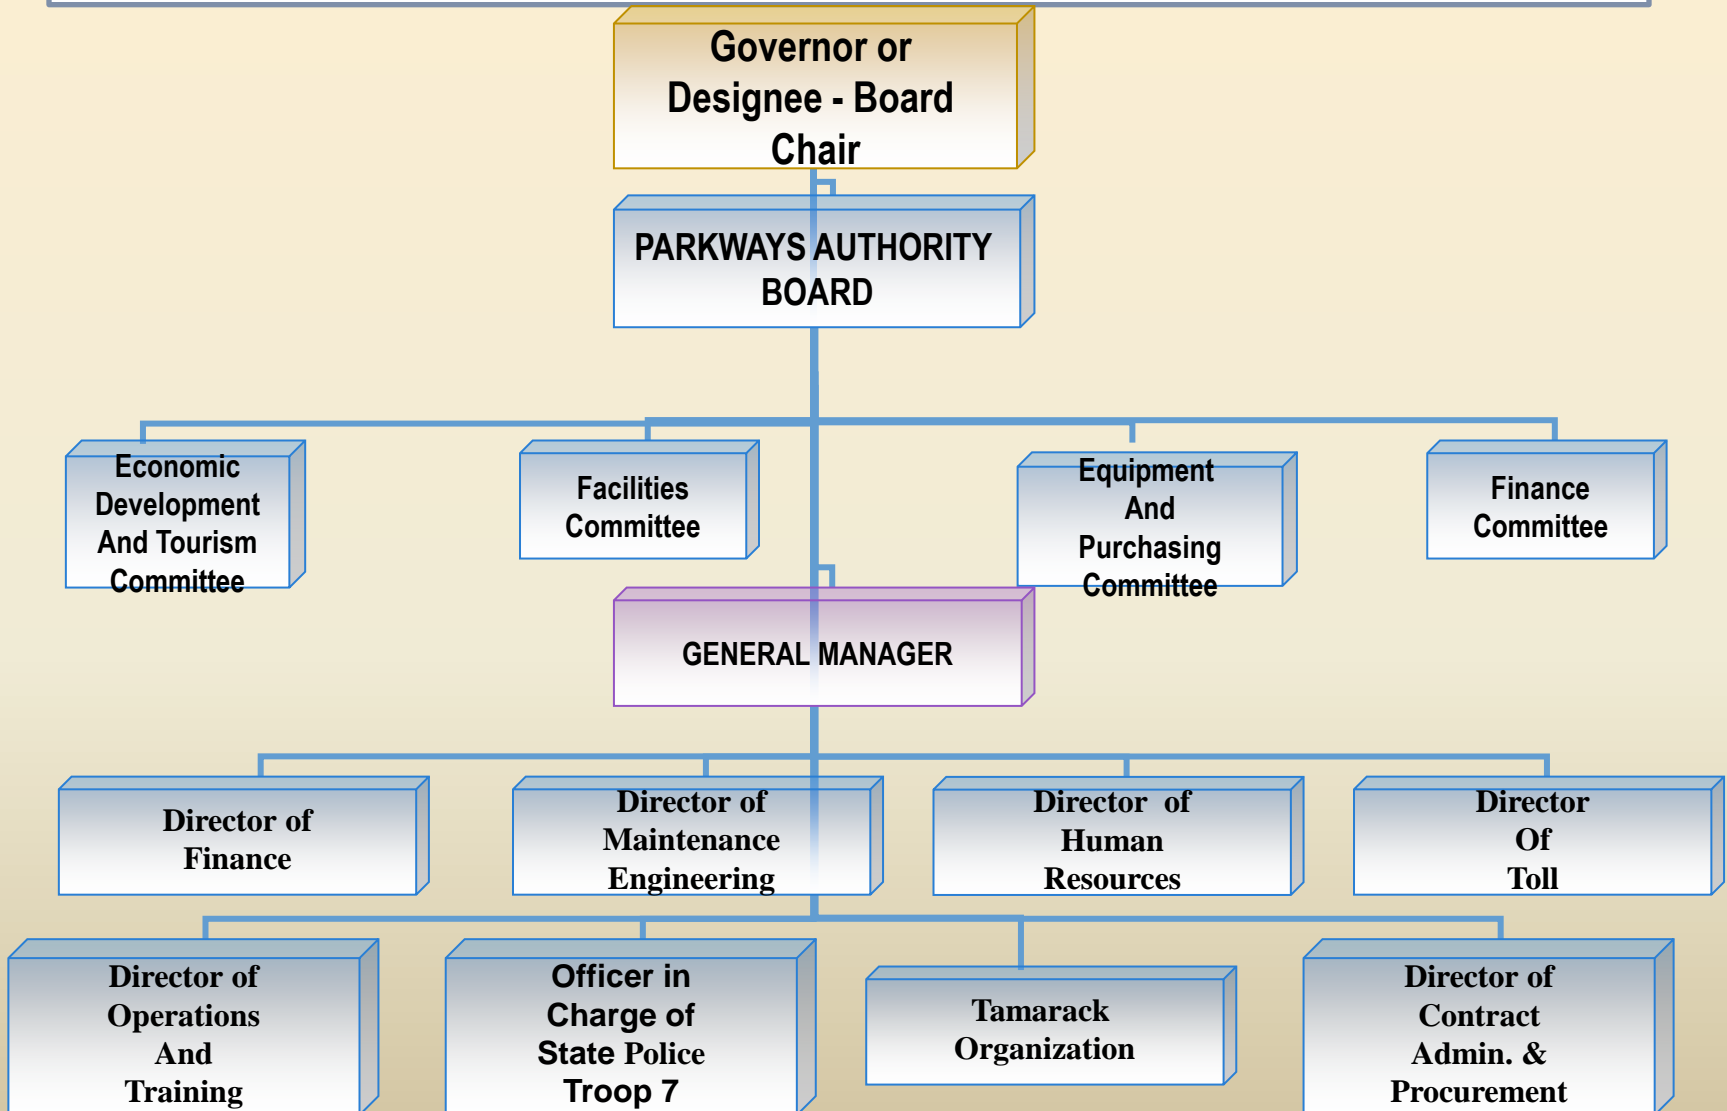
Governor or Designee - Board Chair

PARKWAYS AUTHORITY BOARD

Economic Development And Tourism Committee

Facilities Committee

Equipment And Purchasing Committee

Finance Committee

GENERAL MANAGER

Director of Finance

Director of Maintenance Engineering

Director of Human Resources

Director Of Toll

Director of Operations And Training

Officer in Charge of State Police Troop 7

Tamarack Organization

Director of Contract Admin. & Procurement